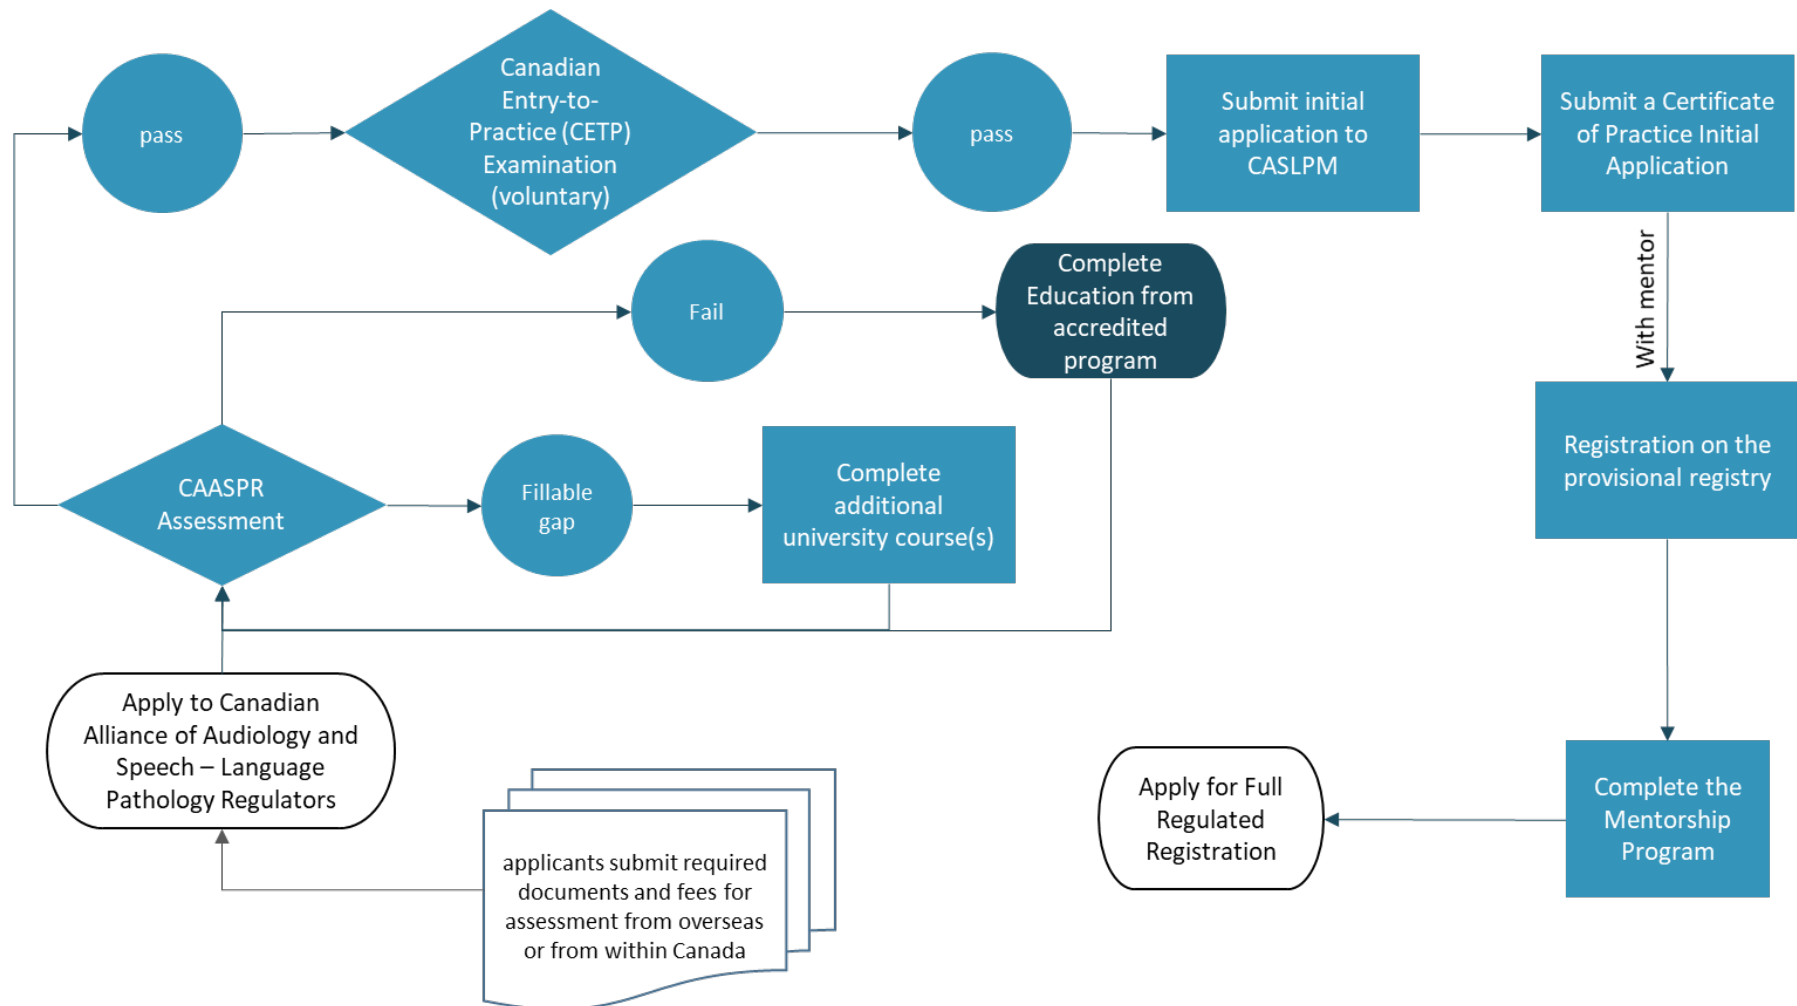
pass

Canadian Entry-to-Practice (CETP) Examination (voluntary)

pass

Submit initial application to CASLPM

Submit a Certificate of Practice Initial Application

With mentor

Fail

Complete Education from accredited program

Registration on the provisional registry

CAASPR Assessment

Fillable gap

Complete additional university course(s)

Apply to Canadian Alliance of Audiology and Speech – Language Pathology Regulators

applicants submit required documents and fees for assessment from overseas or from within Canada

Apply for Full Regulated Registration

Complete the Mentorship Program